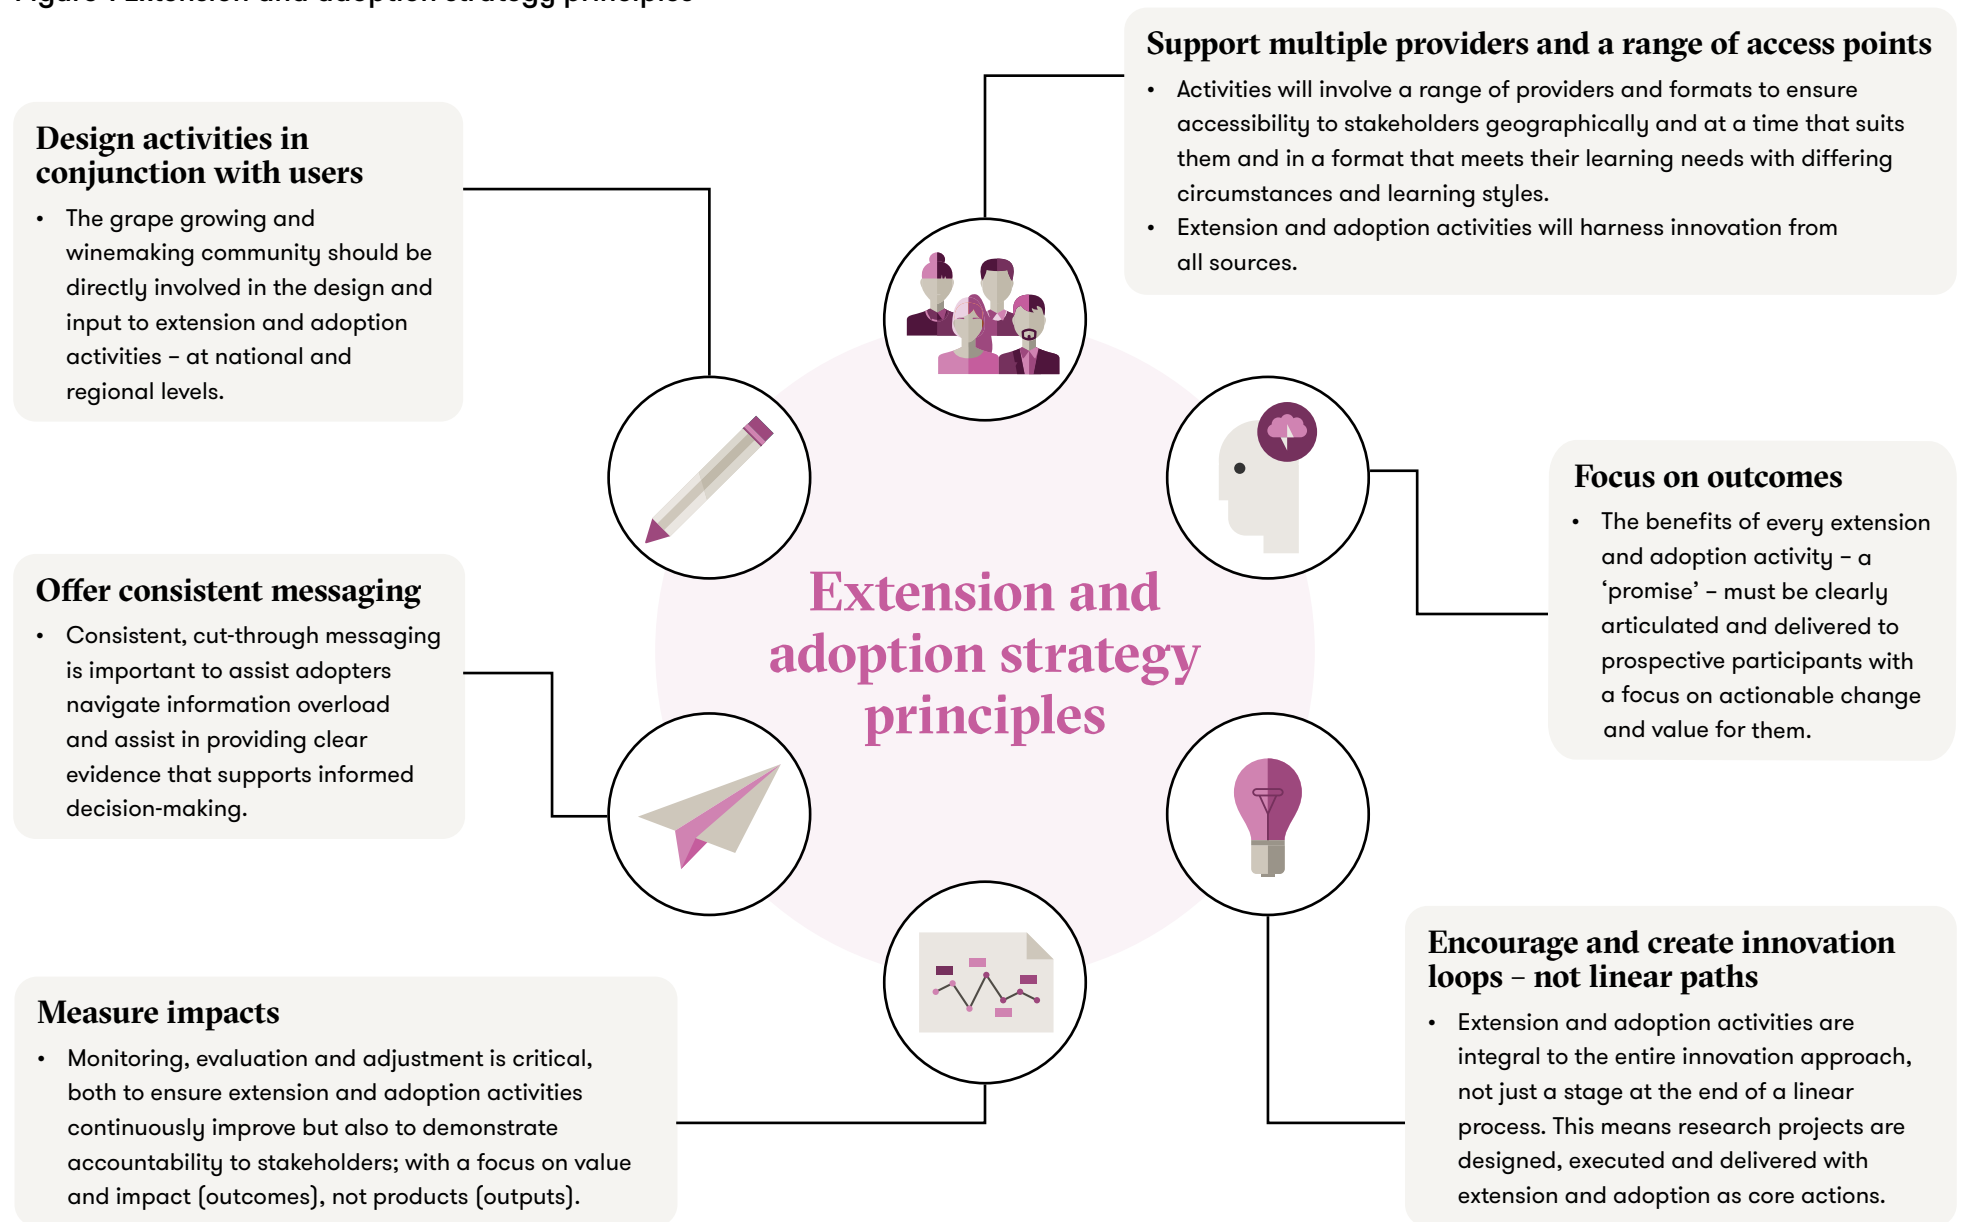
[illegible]

Support multiple providers and a range of access points

- Activities will involve a range of providers and formats to ensure accessibility to stakeholders geographically and at a time that suits them and in a format that meets their learning needs with differing circumstances and learning styles.
- Extension and adoption activities will harness innovation from all sources.

Design activities in conjunction with users

- The grape growing and winemaking community should be directly involved in the design and input to extension and adoption activities – at national and regional levels.

Focus on outcomes

- The benefits of every extension and adoption activity – a 'promise' – must be clearly articulated and delivered to prospective participants with a focus on actionable change and value for them.

Extension and adoption strategy principles

Offer consistent messaging

- Consistent, cut-through messaging is important to assist adopters navigate information overload and assist in providing clear evidence that supports informed decision-making.

Encourage and create innovation loops – not linear paths

- Extension and adoption activities are integral to the entire innovation approach, not just a stage at the end of a linear process. This means research projects are designed, executed and delivered with extension and adoption as core actions.

Measure impacts

- Monitoring, evaluation and adjustment is critical, both to ensure extension and adoption activities continuously improve but also to demonstrate accountability to stakeholders; with a focus on value and impact (outcomes), not products (outputs).